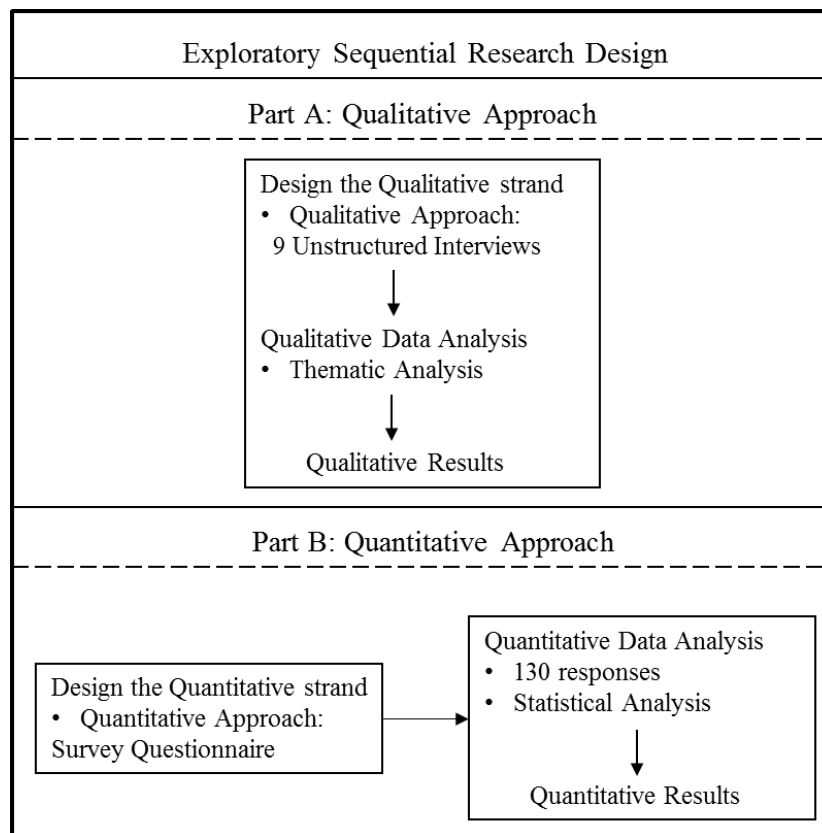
Exploratory Sequential Research Design

Part A: Qualitative Approach

Design the Qualitative strand
• Qualitative Approach: 9 Unstructured Interviews

Qualitative Data Analysis
• Thematic Analysis

Qualitative Results

Part B: Quantitative Approach

Design the Quantitative strand
• Quantitative Approach: Survey Questionnaire

Quantitative Data Analysis
• 130 responses
• Statistical Analysis

Quantitative Results